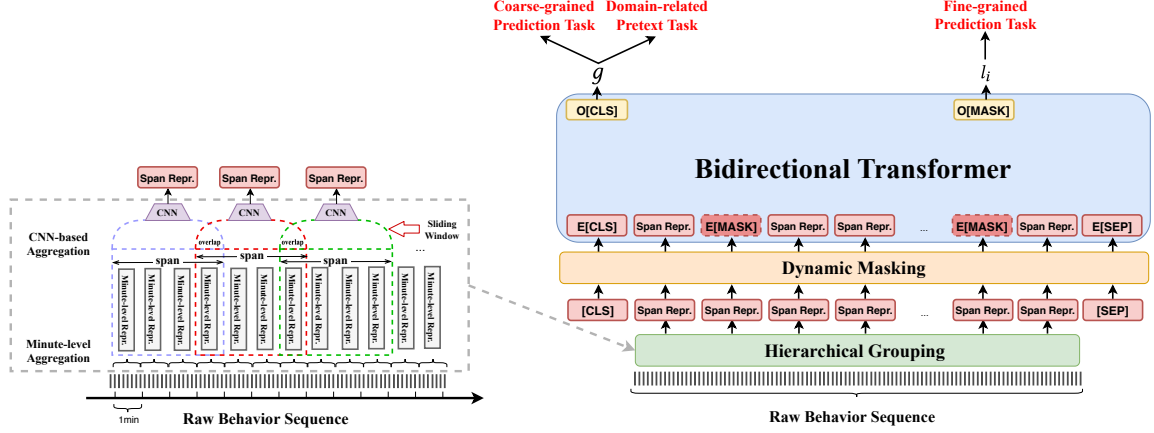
Span Repr.
Span Repr.
Span Repr.
CNN
CNN
CNN
Sliding Window
CNN-based Aggregation
overlap
overlap
span
span
span
...
Minute-level Repr.
Minute-level Repr.
Minute-level Repr.
Minute-level Repr.
Minute-level Repr.
Minute-level Repr.
Minute-level Repr.
Minute-level Repr.
Minute-level Repr.
Minute-level Repr.
Minute-level Repr.
Minute-level Repr.
Minute-level Aggregation
1min
Raw Behavior Sequence

Coarse-grained Prediction Task
Domain-related Pretext Task
Fine-grained Prediction Task
$g$
$l_i$
O[CLS]
O[MASK]
Bidirectional Transformer
E[CLS]
Span Repr.
E[MASK]
Span Repr.
Span Repr.
...
E[MASK]
Span Repr.
E[SEP]
Dynamic Masking
[CLS]
Span Repr.
Span Repr.
Span Repr.
Span Repr.
...
Span Repr.
Span Repr.
[SEP]
Hierarchical Grouping
Raw Behavior Sequence